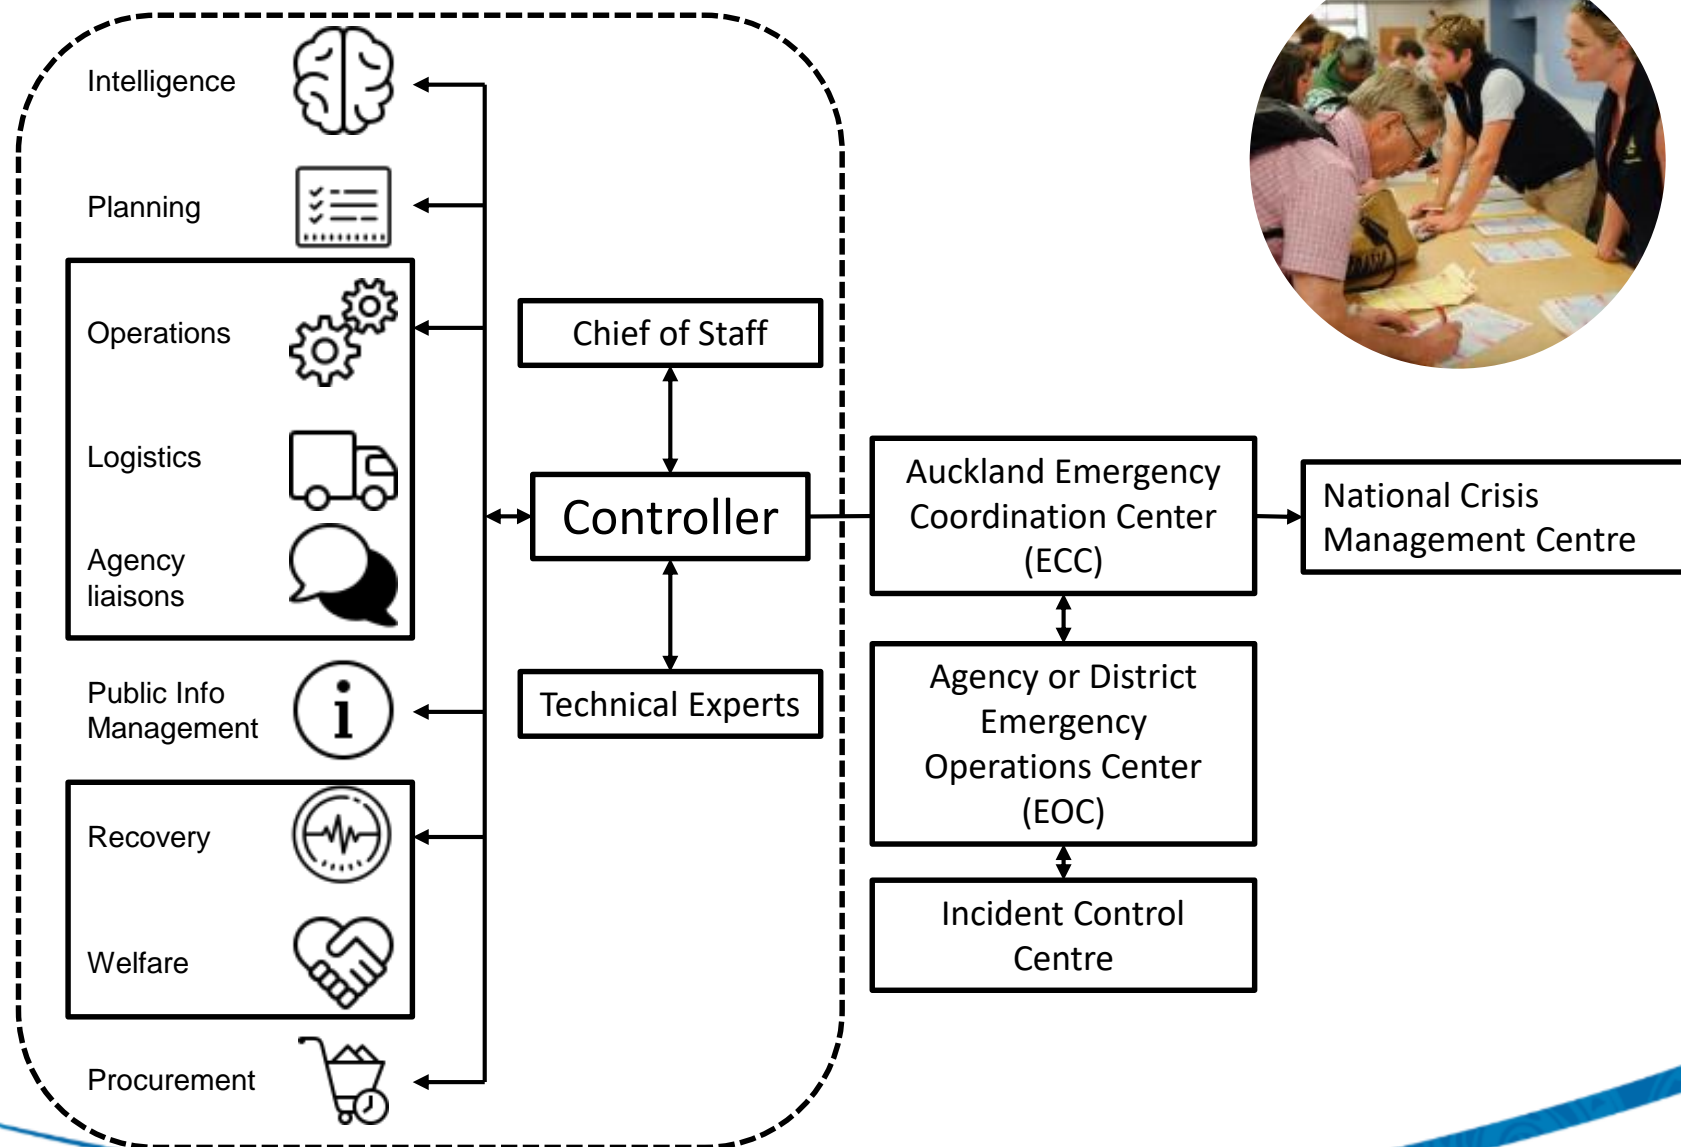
Intelligence

Planning

Operations

Logistics

Agency liaisons

Public Info Management

Recovery

Welfare

Procurement

Chief of Staff

Controller

Technical Experts

Auckland Emergency Coordination Center (ECC)

National Crisis Management Centre

Agency or District Emergency Operations Center (EOC)

Incident Control Centre